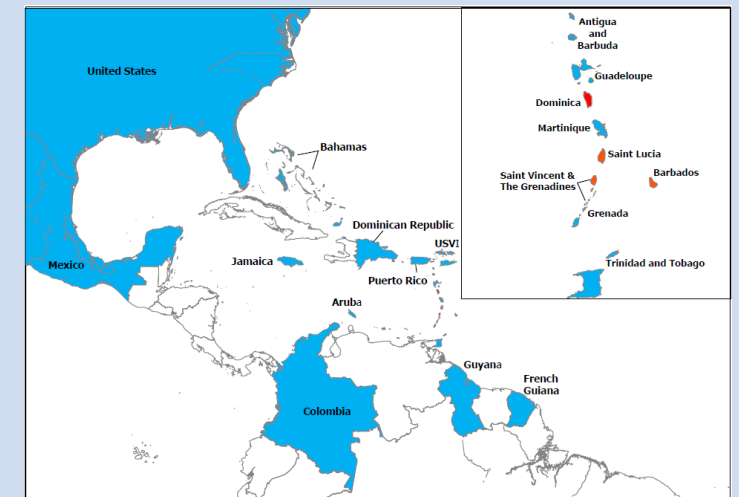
United States

Bahamas

Mexico

Jamaica

Dominican Republic

USVI

Puerto Rico

Aruba

Guyana

French Guiana

Colombia

Antigua and Barbuda

Guadeloupe

Dominica

Martinique

Saint Lucia

Saint Vincent & The Grenadines

Barbados

Grenada

Trinidad and Tobago